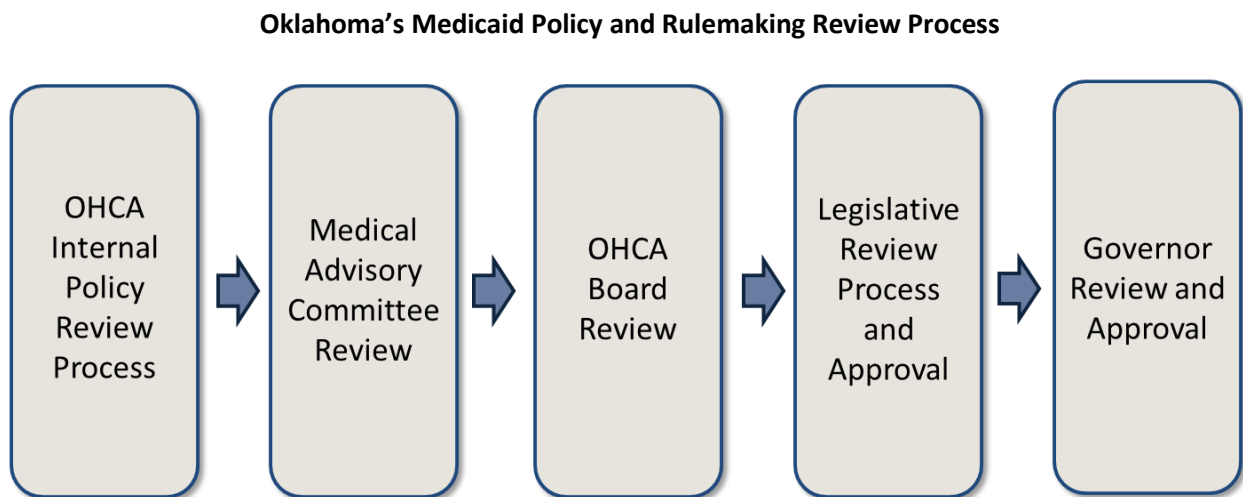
Oklahoma’s Medicaid Policy and Rulemaking Review Process

OHCA Internal Policy Review Process

Medical Advisory Committee Review

OHCA Board Review

Legislative Review Process and Approval

Governor Review and Approval